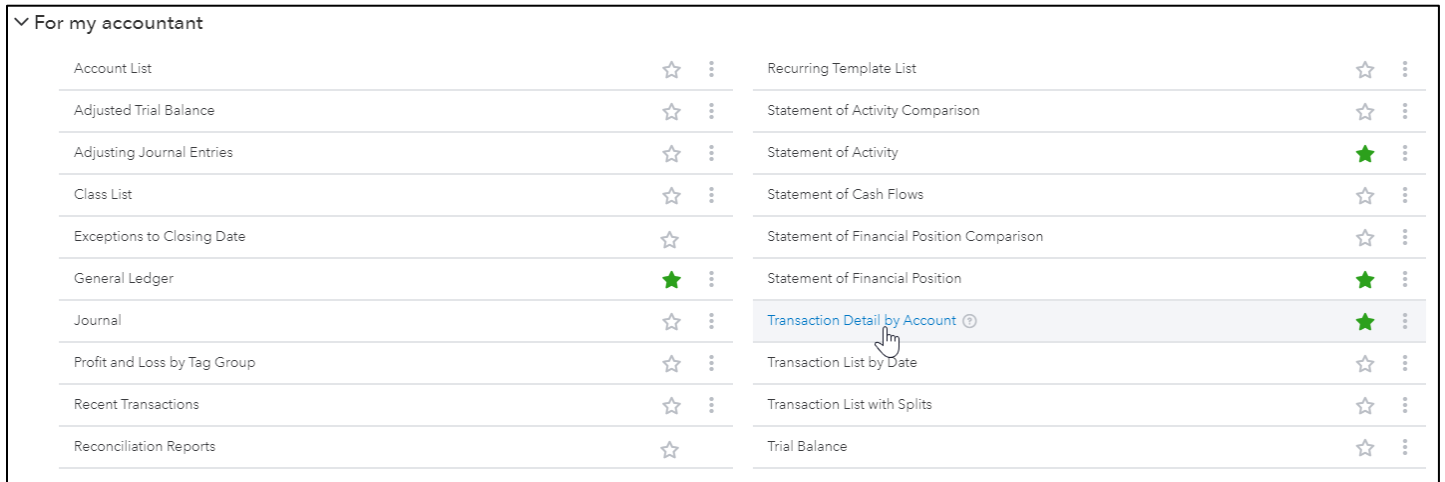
For my accountant

Account List
Adjusted Trial Balance
Adjusting Journal Entries
Class List
Exceptions to Closing Date
General Ledger
Journal
Profit and Loss by Tag Group
Recent Transactions
Reconciliation Reports

Recurring Template List
Statement of Activity Comparison
Statement of Activity
Statement of Cash Flows
Statement of Financial Position Comparison
Statement of Financial Position
Transaction Detail by Account
Transaction List by Date
Transaction List with Splits
Trial Balance